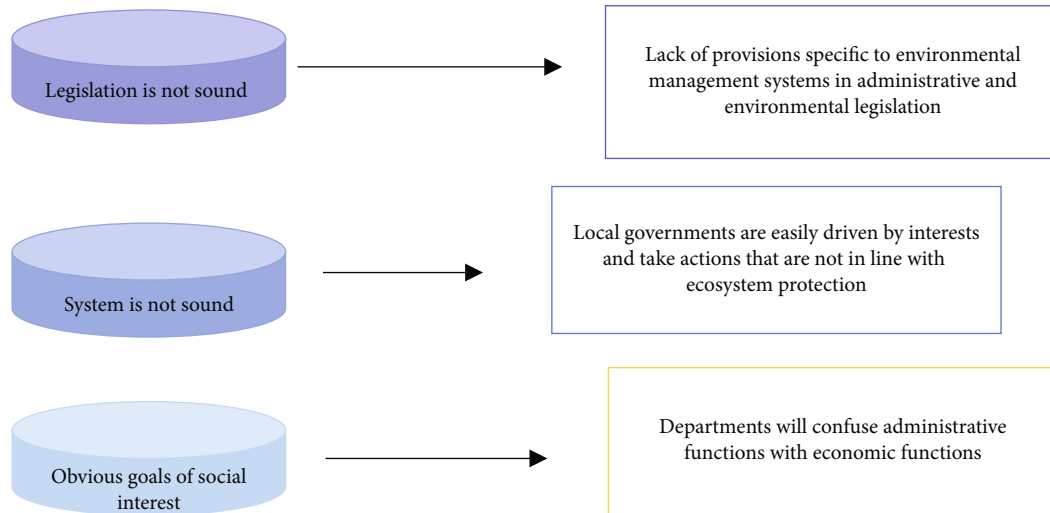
Legislation is not sound

Lack of provisions specific to environmental management systems in administrative and environmental legislation

System is not sound

Local governments are easily driven by interests and take actions that are not in line with ecosystem protection

Obvious goals of social interest

Departments will confuse administrative functions with economic functions